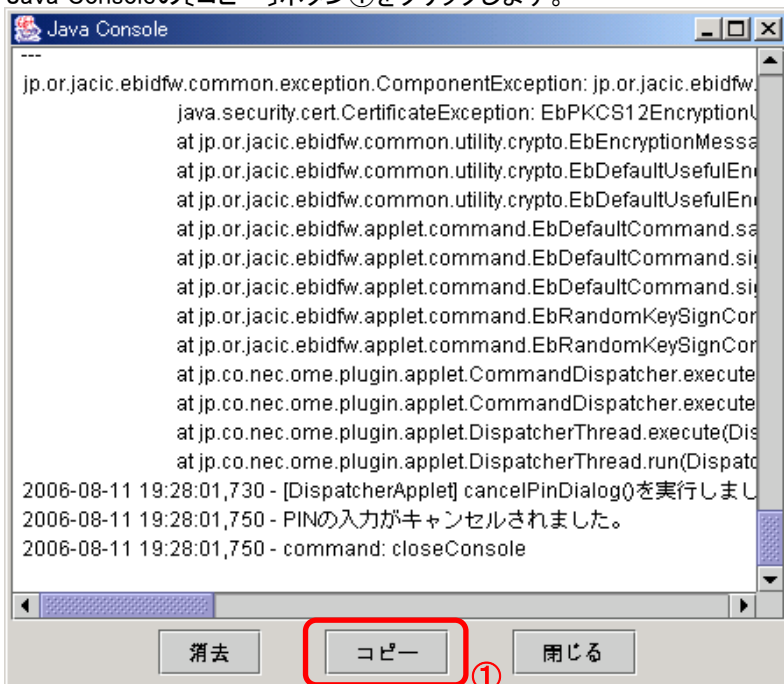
Java Consoleの[コピー]ボタン①をクリックします。

Java Console

---
jp.or.jacic.ebidfw.common.exception.ComponentException: jp.or.jacic.ebidfw.
java.security.cert.CertificateException: EbPKCS12Encryption
at jp.or.jacic.ebidfw.common.utility.crypto.EbEncryptionMessa
at jp.or.jacic.ebidfw.common.utility.crypto.EbDefaultUsefulEn
at jp.or.jacic.ebidfw.common.utility.crypto.EbDefaultUsefulEn
at jp.or.jacic.ebidfw.applet.command.EbDefaultCommand.sa
at jp.or.jacic.ebidfw.applet.command.EbDefaultCommand.si
at jp.or.jacic.ebidfw.applet.command.EbDefaultCommand.si
at jp.or.jacic.ebidfw.applet.command.EbRandomKeySignCo
at jp.or.jacic.ebidfw.applet.command.EbRandomKeySignCo
at jp.co.nec.ome.plugin.applet.CommandDispatcher.execute
at jp.co.nec.ome.plugin.applet.CommandDispatcher.execute
at jp.co.nec.ome.plugin.applet.DispatcherThread.execute(Dis
at jp.co.nec.ome.plugin.applet.DispatcherThread.run(Dispatc
2006-08-11 19:28:01,730 - [DispatcherApplet] cancelPinDialog()を実行しまし
2006-08-11 19:28:01,750 - PINの入力がキャンセルされました。
2006-08-11 19:28:01,750 - command: closeConsole

消去
コピー
閉じる
①